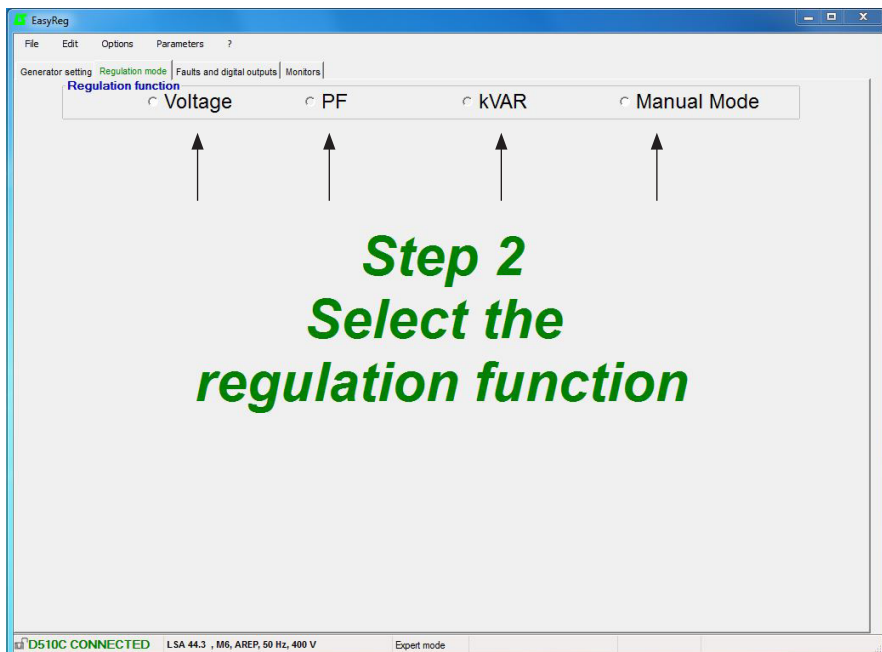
EasyReg

File Edit Options Parameters ?

Generator setting | Regulation mode | Faults and digital outputs | Monitors

Regulation function

Voltage PF kVAR Manual Mode

Step 2
Select the
regulation function

D510C CONNECTED | LSA 44.3 , M6, AREP, 50 Hz, 400 V | Expert mode